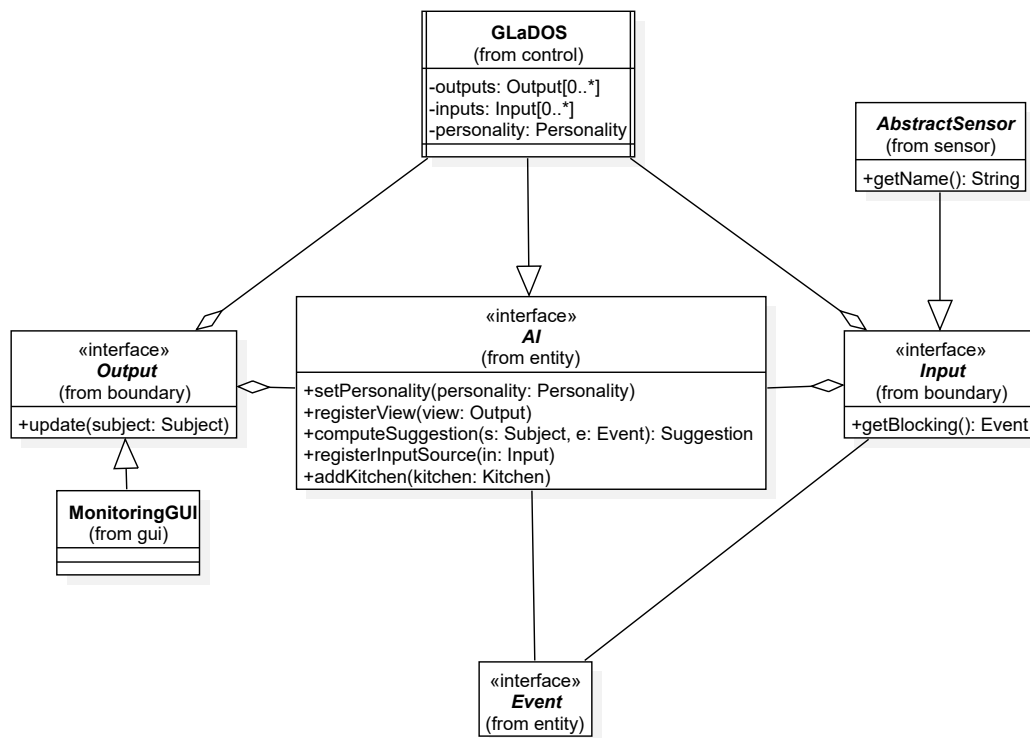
GLaDOS
(from control)
-outputs: Output[0..*]
-inputs: Input[0..*]
-personality: Personality

AbstractSensor
(from sensor)
+getName(): String

«interface»
Output
(from boundary)
+update(subject: Subject)

«interface»
AI
(from entity)
+setPersonality(personality: Personality)
+registerView(view: Output)
+computeSuggestion(s: Subject, e: Event): Suggestion
+registerInputSource(in: Input)
+addKitchen(kitchen: Kitchen)

«interface»
Input
(from boundary)
+getBlocking(): Event

MonitoringGUI
(from gui)

«interface»
Event
(from entity)